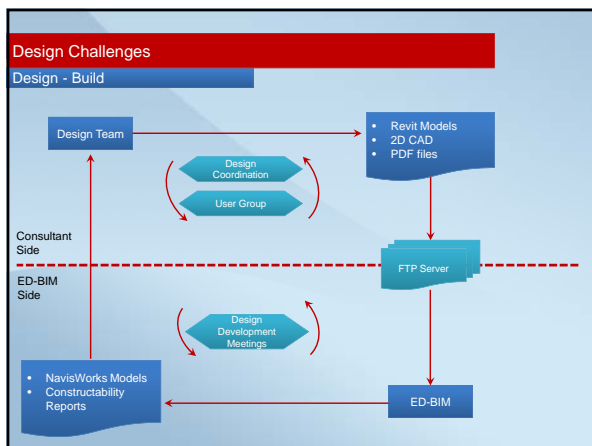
Design Challenges

Design - Build

Design Team

- Revit Models
- 2D CAD
- PDF files

Design Coordination

User Group

Consultant Side

FTP Server

ED-BIM Side

Design Development Meetings

- NavisWorks Models
- Constructability Reports

ED-BIM